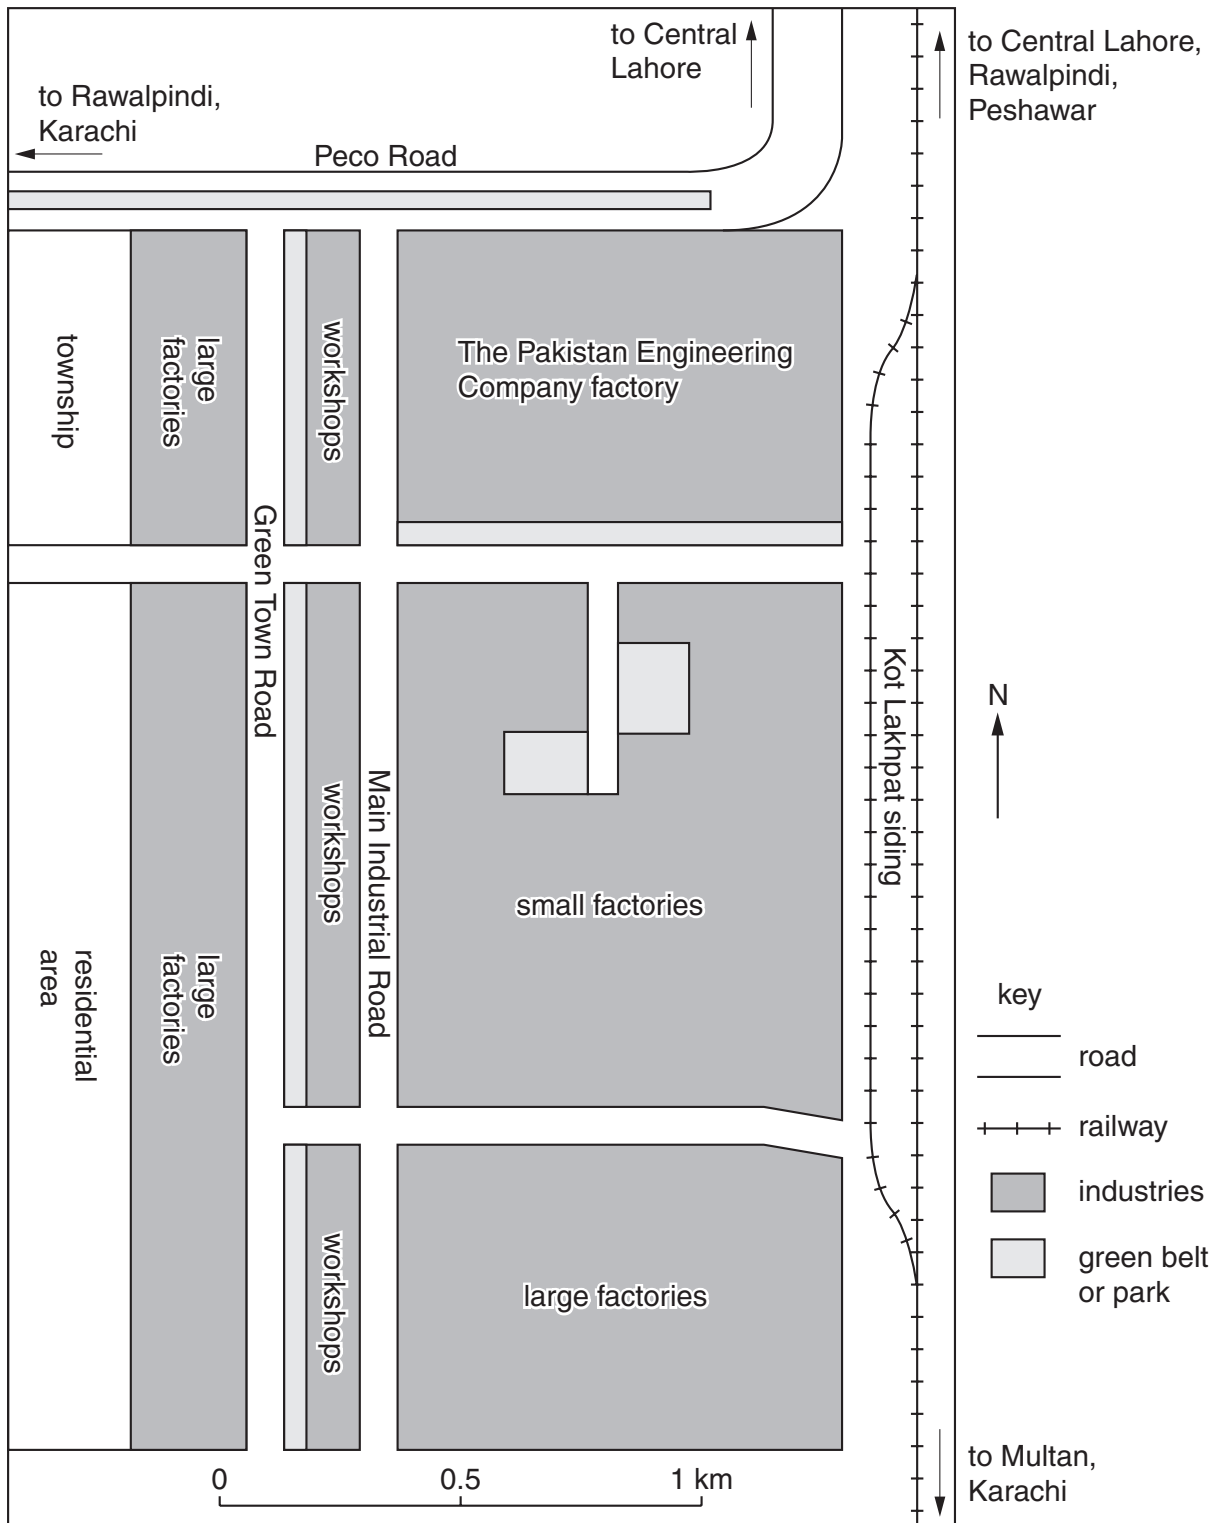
to Central Lahore

to Central Lahore, Rawalpindi, Peshawar

to Rawalpindi, Karachi

Peco Road

township

large factories

workshops

The Pakistan Engineering Company factory

Green Town Road

residential area

large factories

workshops

Main Industrial Road

small factories

Kot Lakhpat siding

N

workshops

large factories

key

road

railway

industries

green belt or park

0

0.5

1 km

to Multan, Karachi